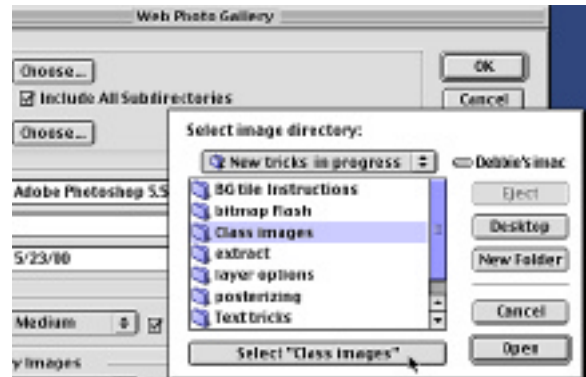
Web Photo Gallery

Choose...

Include All Subdirectories

Choose...

Adobe Photoshop 5.5

5/23/00

Medium

y Images

OK

Cancel

Select image directory:

New tricks in progress

Debbie's imac

BG tile instructions

bitmap flash

Class images

extract

layer options

posterizing

Text tricks

Eject

Desktop

New Folder

Cancel

Open

Select "Class images"